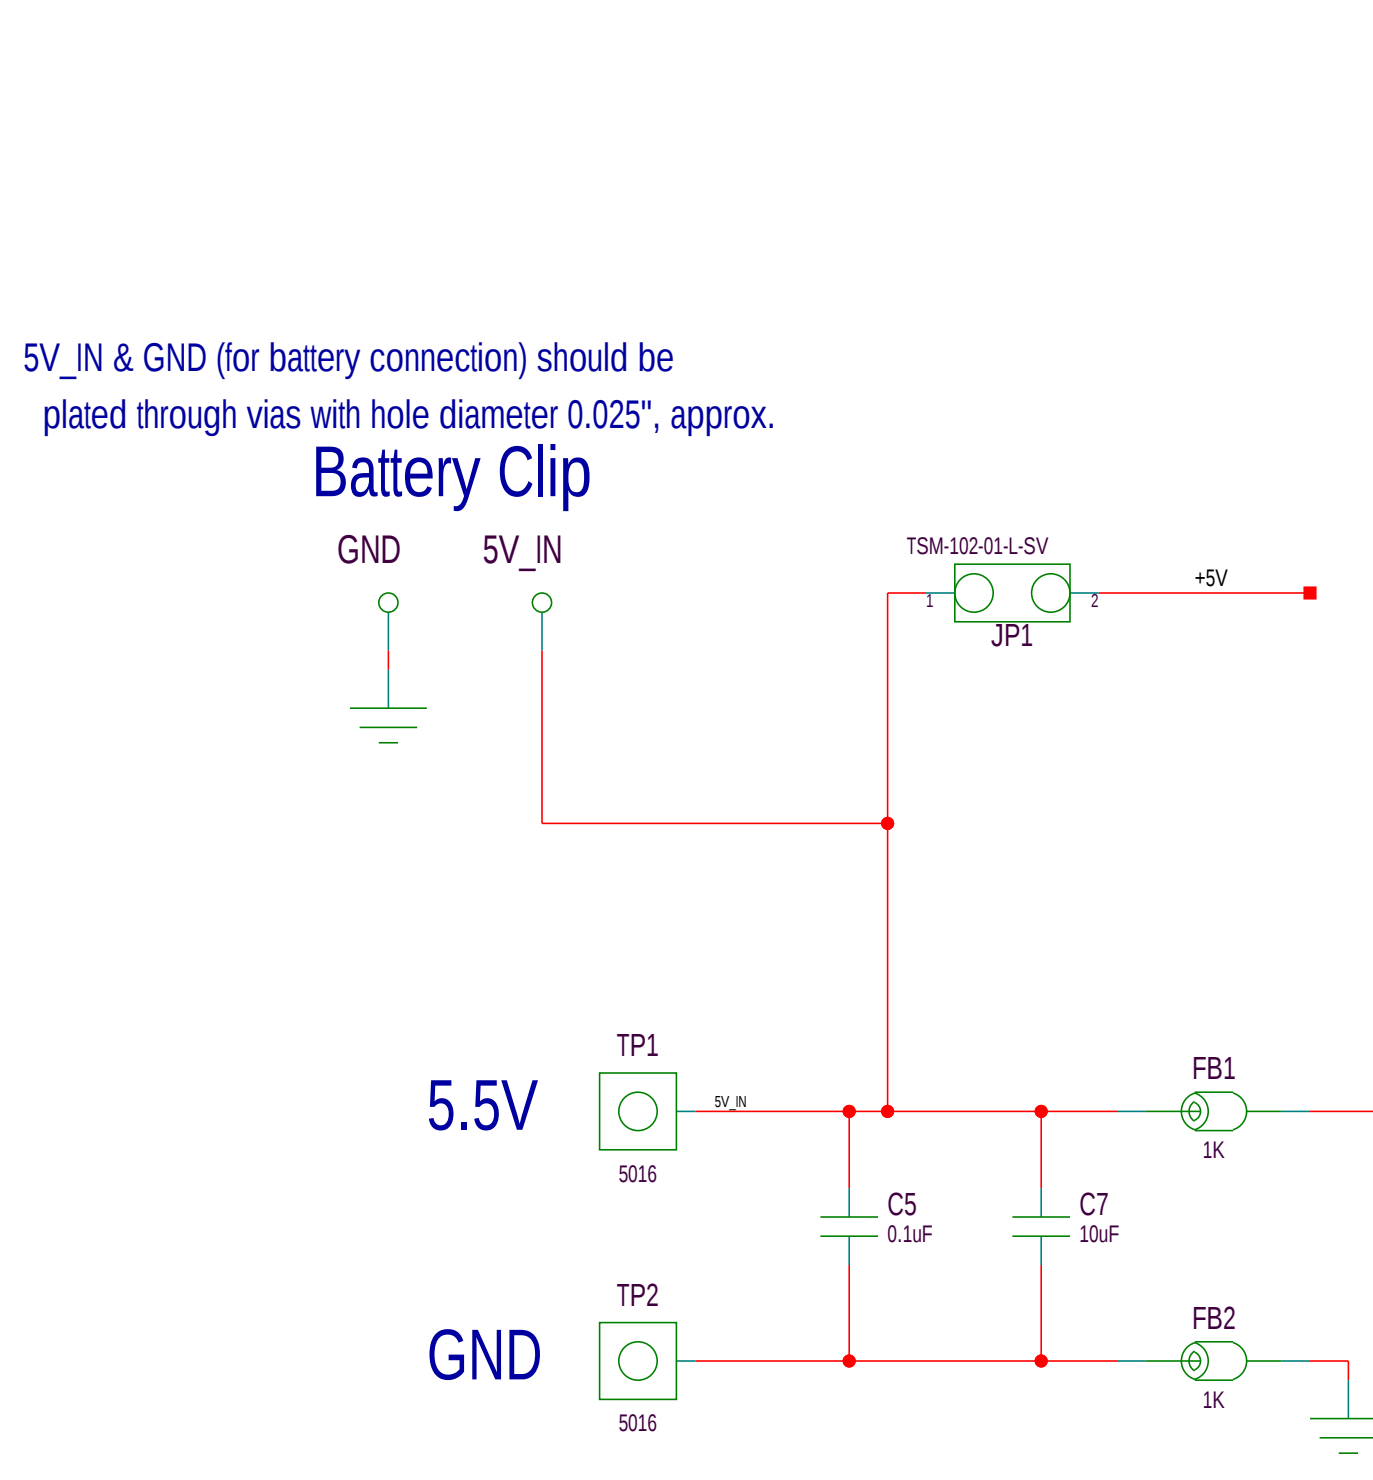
5V_IN & GND (for battery connection) should be plated through vias with hole diameter 0.025", approx.

Battery Clip

GND

5V_IN

TSM-102-01-L-SV

1

2

+5V

JP1

TP1

5.5V

5V_IN

5016

FB1

1K

C5
0.1uF

C7
10uF

TP2

GND

5016

FB2

1K